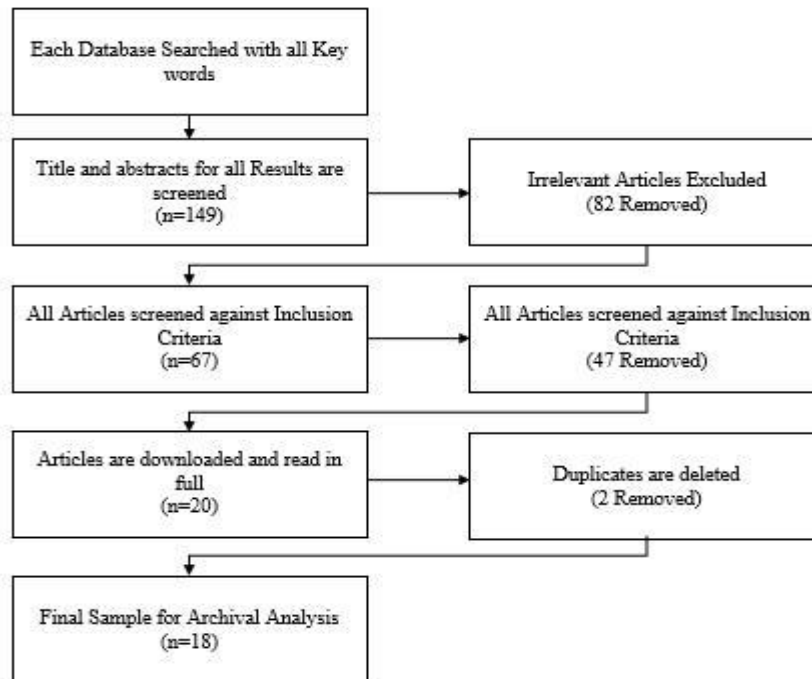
Each Database Searched with all Key words

Title and abstracts for all Results are screened
(n=149)

Irrelevant Articles Excluded
(82 Removed)

All Articles screened against Inclusion Criteria
(n=67)

All Articles screened against Inclusion Criteria
(47 Removed)

Articles are downloaded and read in full
(n=20)

Duplicates are deleted
(2 Removed)

Final Sample for Archival Analysis
(n=18)